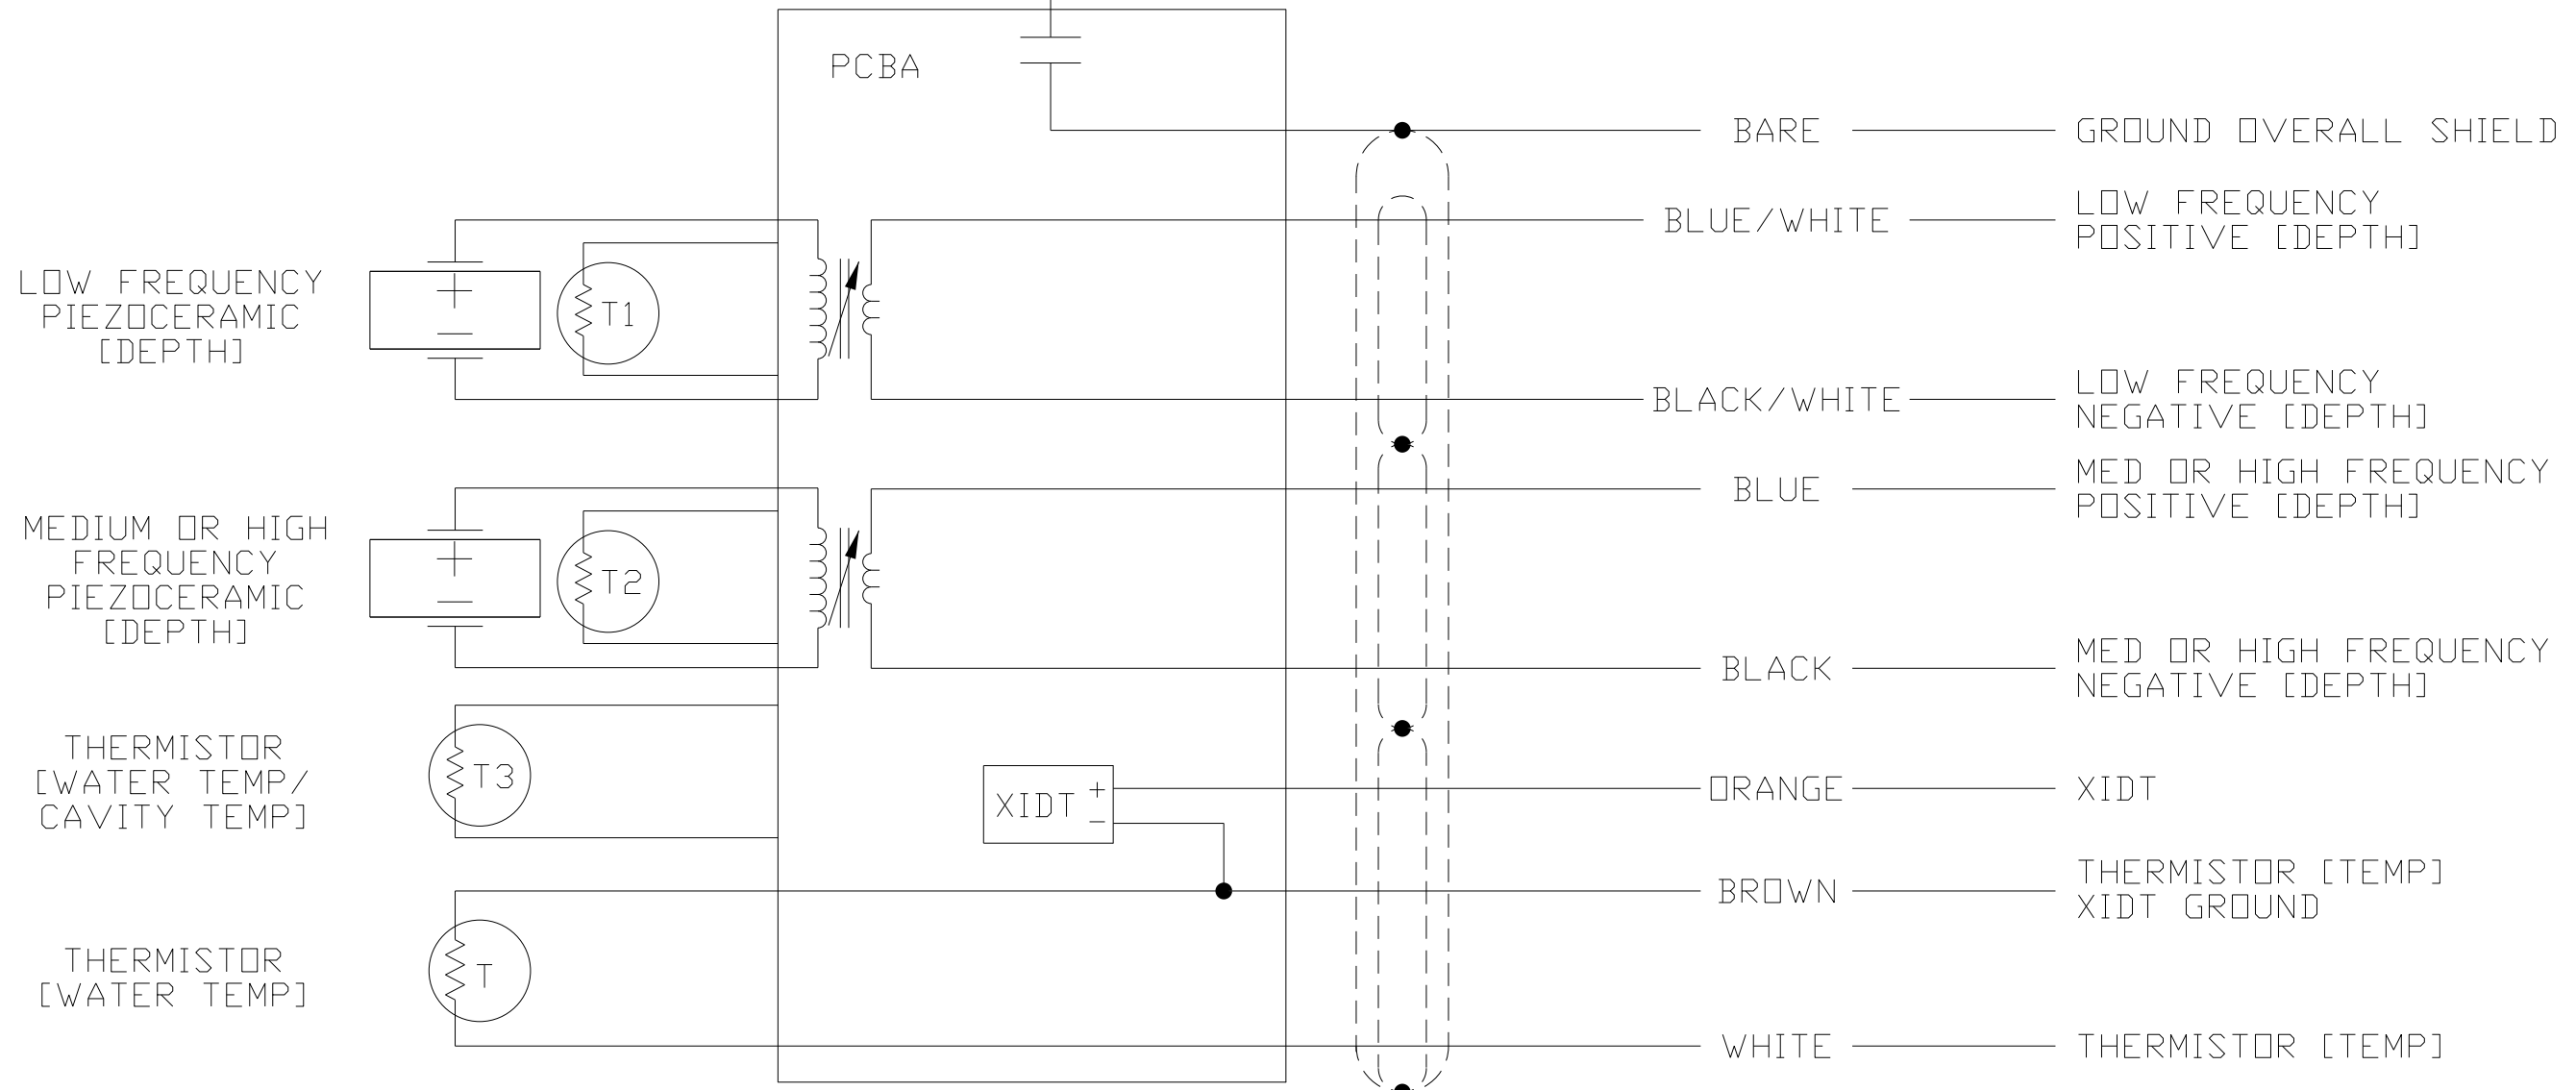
PCBA

BARE — GROUND OVERALL SHIELD

LOW FREQUENCY PIEZOCERAMIC [DEPTH]

T1

BLUE/WHITE — LOW FREQUENCY POSITIVE [DEPTH]

BLACK/WHITE — LOW FREQUENCY NEGATIVE [DEPTH]

MEDIUM OR HIGH FREQUENCY PIEZOCERAMIC [DEPTH]

T2

BLUE — MED OR HIGH FREQUENCY POSITIVE [DEPTH]

BLACK — MED OR HIGH FREQUENCY NEGATIVE [DEPTH]

THERMISTOR [WATER TEMP/ CAVITY TEMP]

T3

XIDT + −

ORANGE — XIDT

BROWN — THERMISTOR [TEMP] XIDT GROUND

THERMISTOR [WATER TEMP]

T

WHITE — THERMISTOR [TEMP]